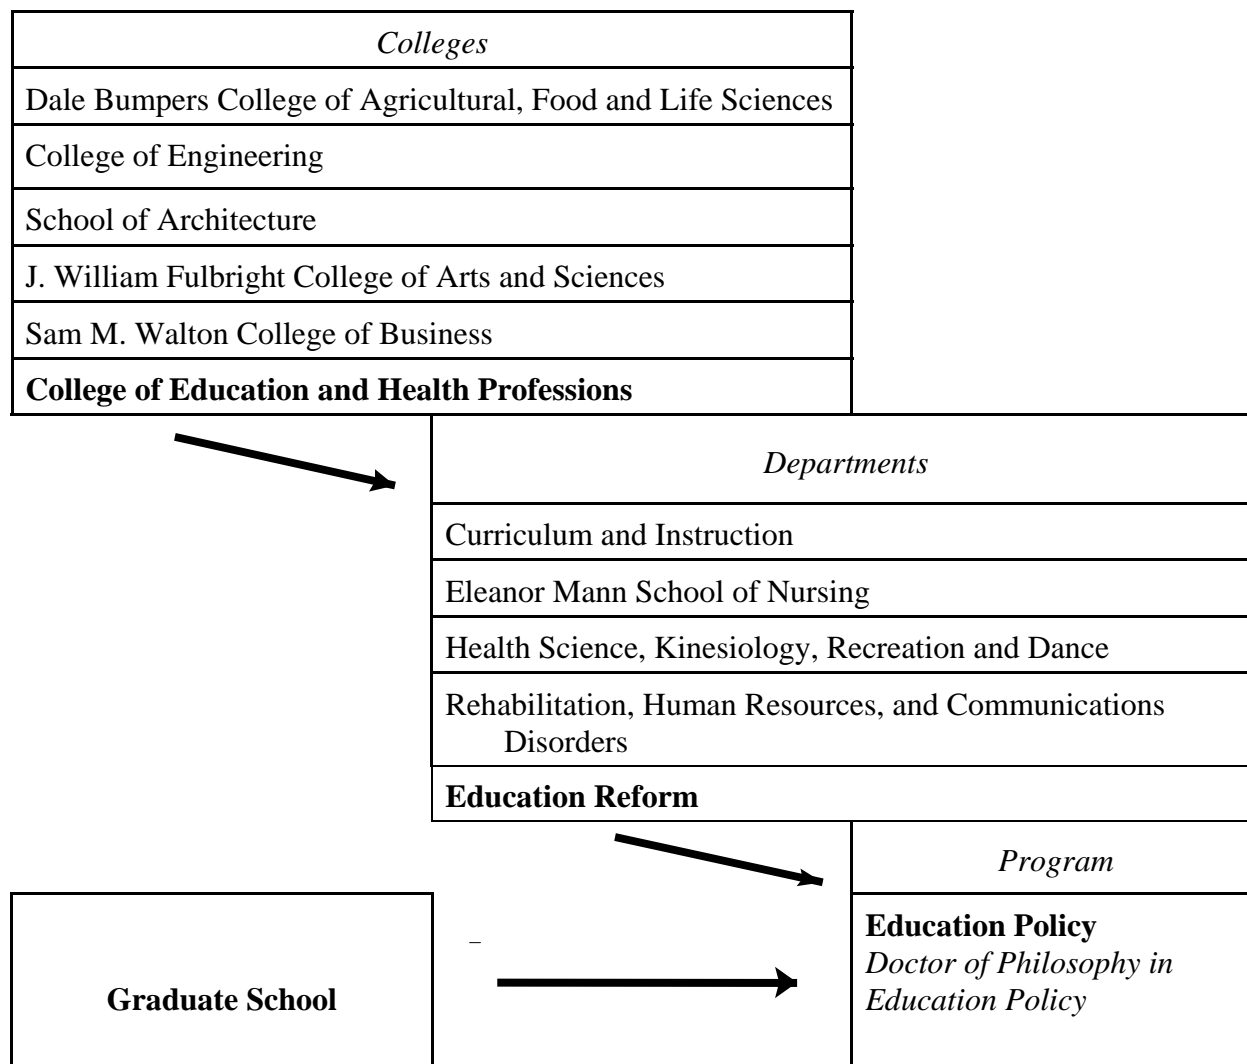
| Colleges |
|---|
| Dale Bumpers College of Agricultural, Food and Life Sciences |
| College of Engineering |
| School of Architecture |
| J. William Fulbright College of Arts and Sciences |
| Sam M. Walton College of Business |
| **College of Education and Health Professions** |

| Departments |
|---|
| Curriculum and Instruction |
| Eleanor Mann School of Nursing |
| Health Science, Kinesiology, Recreation and Dance |
| Rehabilitation, Human Resources, and Communications Disorders |
| **Education Reform** |

Program

**Education Policy**
*Doctor of Philosophy in Education Policy*

**Graduate School**